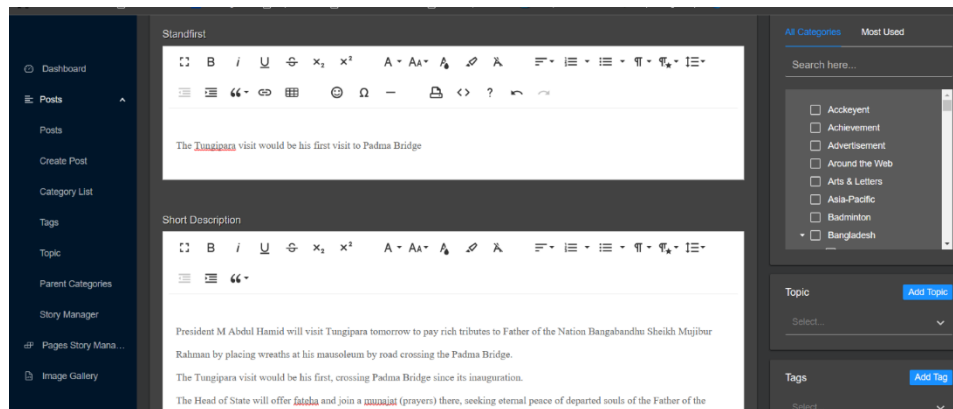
Dashboard
Posts
Posts
Create Post
Category List
Tags
Topic
Parent Categories
Story Manager
Pages Story Mana...
Image Gallery

Standfirst

B i U $x_2$ $x^2$ A AA ¶ ?

The Tungipara visit would be his first visit to Padma Bridge

Short Description

B i U $x_2$ $x^2$ A AA ¶

President M Abdul Hamid will visit Tungipara tomorrow to pay rich tributes to Father of the Nation Bangabandhu Sheikh Mujibur Rahman by placing wreaths at his mausoleum by road crossing the Padma Bridge.

The Tungipara visit would be his first, crossing Padma Bridge since its inauguration.

The Head of State will offer fateha and join a munajat (prayers) there, seeking eternal peace of departed souls of the Father of the

All Categories
Most Used
Search here...
Acckeyent
Achievement
Advertisement
Around the Web
Arts & Letters
Asia-Pacific
Badminton
Bangladesh

Topic
Add Topic
Select...

Tags
Add Tag
Select